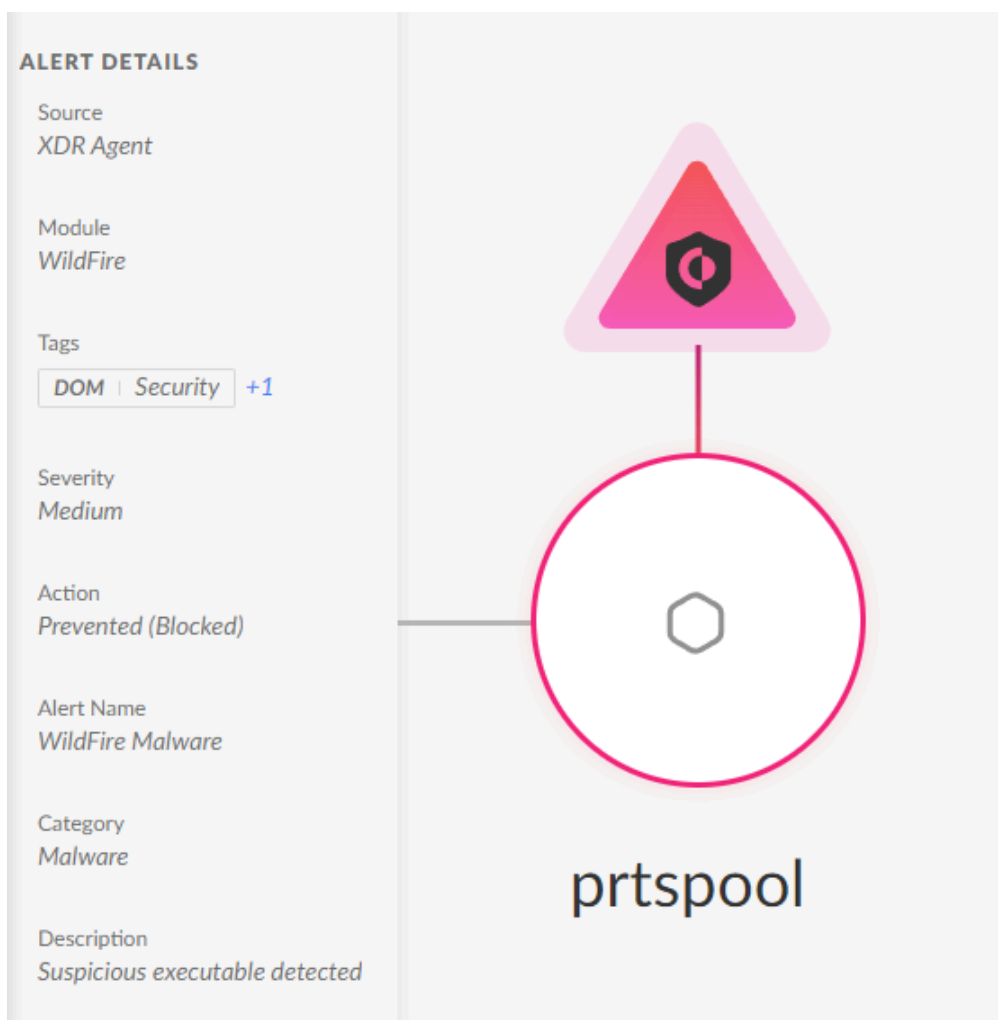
ALERT DETAILS

Source
XDR Agent

Module
WildFire

Tags
DOM | Security +1

Severity
Medium

Action
Prevented (Blocked)

Alert Name
WildFire Malware

Category
Malware

Description
Suspicious executable detected

prtspool